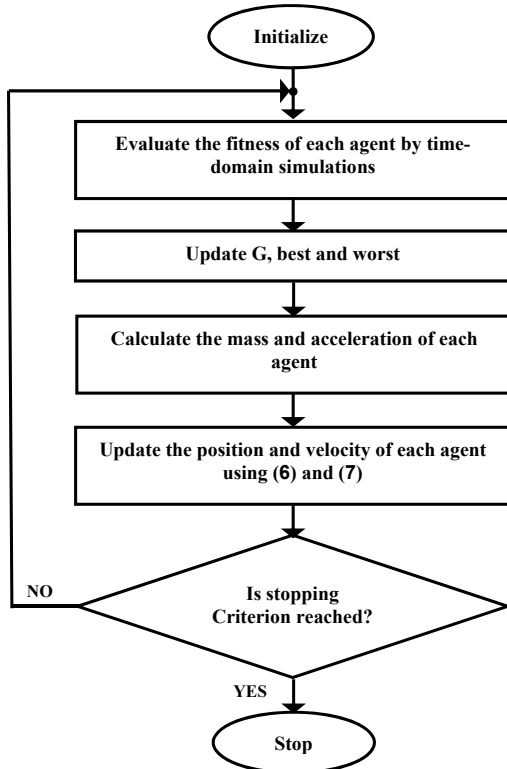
Initialize

Evaluate the fitness of each agent by time-domain simulations

Update G, best and worst

Calculate the mass and acceleration of each agent

Update the position and velocity of each agent using (6) and (7)

NO

Is stopping Criterion reached?

YES

Stop